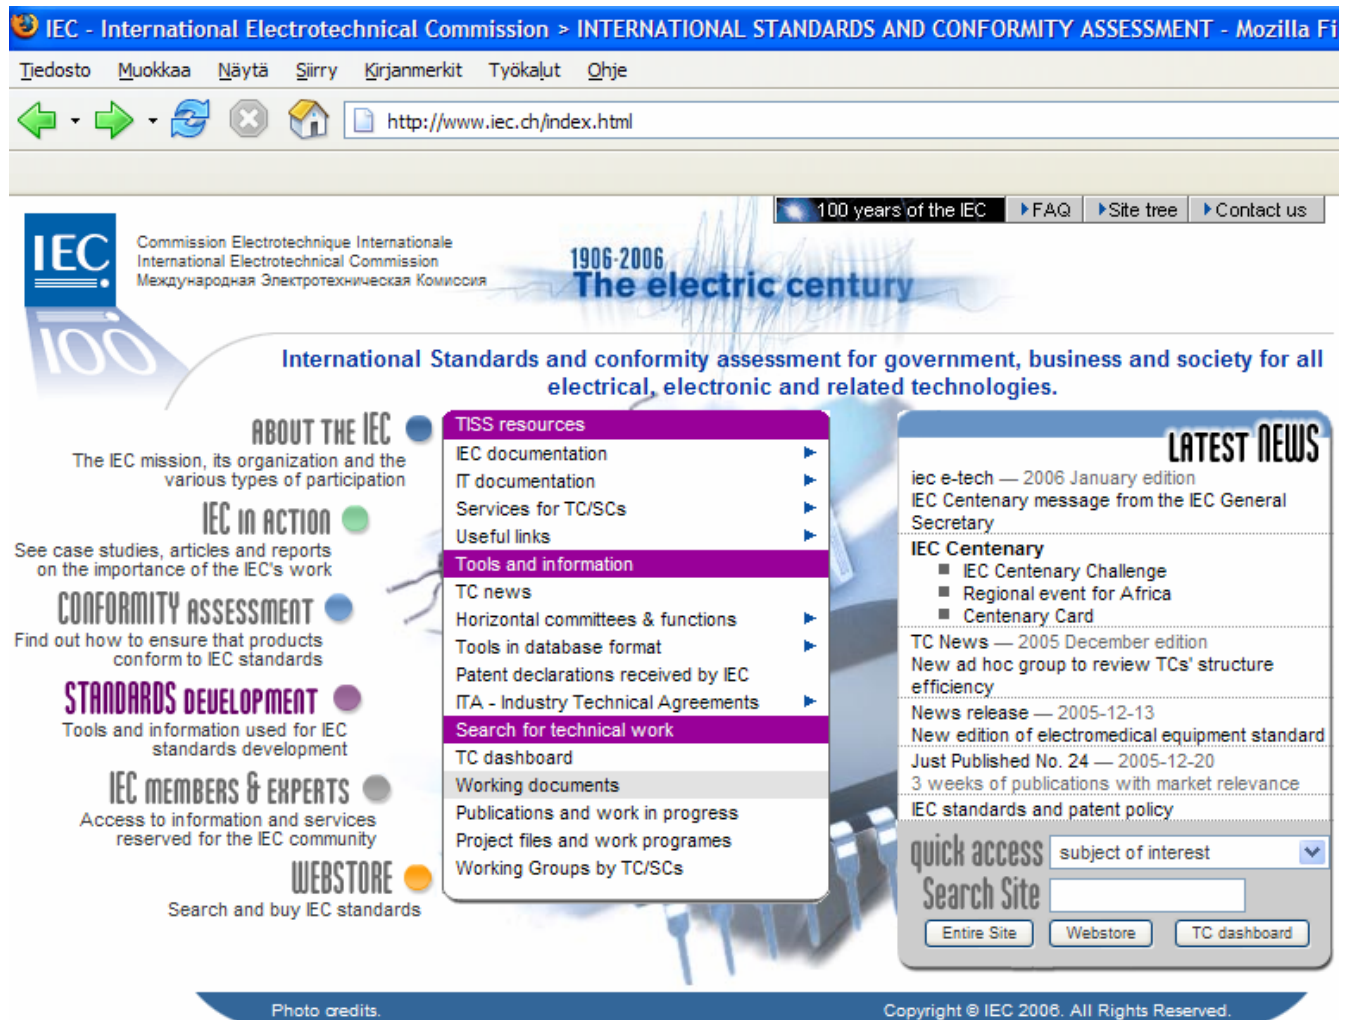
IEC - International Electrotechnical Commission > INTERNATIONAL STANDARDS AND CONFORMITY ASSESSMENT - Mozilla Fi

Tiedosto Muokkaa Näytä Siirry Kirjanmerkit Työkalut Ohje

http://www.iec.ch/index.html

100 years of the IEC | FAQ | Site tree | Contact us

IEC

Commission Electrotechnique Internationale
International Electrotechnical Commission
Международная Электротехническая Комиссия

1906-2006
The electric century

100

International Standards and conformity assessment for government, business and society for all electrical, electronic and related technologies.

ABOUT THE IEC
The IEC mission, its organization and the various types of participation

IEC IN ACTION
See case studies, articles and reports on the importance of the IEC's work

CONFORMITY ASSESSMENT
Find out how to ensure that products conform to IEC standards

STANDARDS DEVELOPMENT
Tools and information used for IEC standards development

IEC MEMBERS & EXPERTS
Access to information and services reserved for the IEC community

WEBSTORE
Search and buy IEC standards

TISS resources
IEC documentation
IT documentation
Services for TC/SCs
Useful links
Tools and information
TC news
Horizontal committees & functions
Tools in database format
Patent declarations received by IEC
ITA - Industry Technical Agreements
Search for technical work
TC dashboard
Working documents
Publications and work in progress
Project files and work programes
Working Groups by TC/SCs

LATEST NEWS
iec e-tech — 2006 January edition
IEC Centenary message from the IEC General Secretary
IEC Centenary
IEC Centenary Challenge
Regional event for Africa
Centenary Card
TC News — 2005 December edition
New ad hoc group to review TCs' structure efficiency
News release — 2005-12-13
New edition of electromedical equipment standard
Just Published No. 24 — 2005-12-20
3 weeks of publications with market relevance
IEC standards and patent policy

quick access subject of interest
Search Site
Entire Site Webstore TC dashboard

Photo credits.
Copyright © IEC 2006. All Rights Reserved.